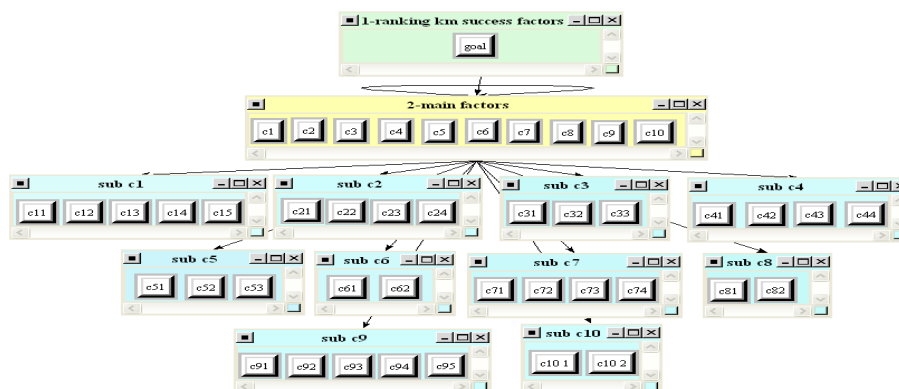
1-ranking km success factors

goal

2-main factors

c1 c2 c3 c4 c5 c6 c7 c8 c9 c10

sub c1

c11 c12 c13 c14 c15

sub c2

c21 c22 c23 c24

sub c3

c31 c32 c33

sub c4

c41 c42 c43 c44

sub c5

c51 c52 c53

sub c6

c61 c62

sub c7

c71 c72 c73 c74

sub c8

c81 c82

sub c9

c91 c92 c93 c94 c95

sub c10

c10 1 c10 2